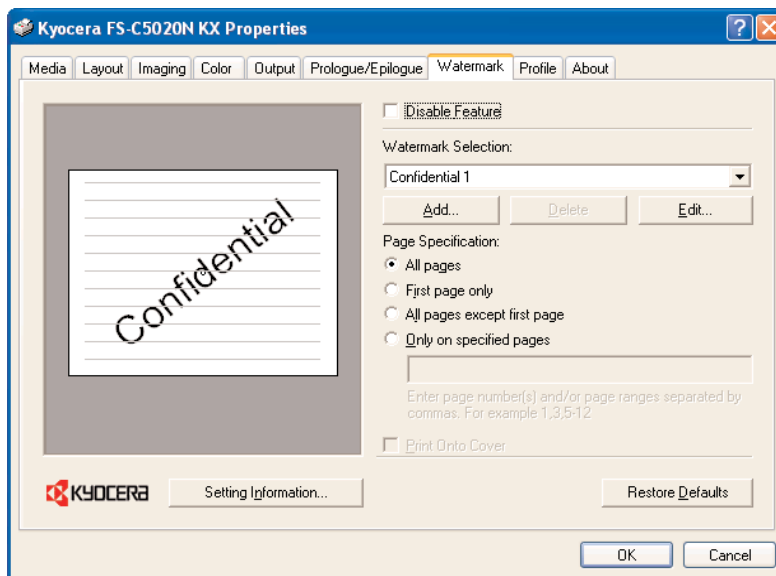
Kyocera FS-C5020N KX Properties

?

Media | Layout | Imaging | Color | Output | Prologue/Epilogue | Watermark | Profile | About

Confidential

Disable Feature

Watermark Selection:

Confidential 1

Add... | Delete | Edit...

Page Specification:

All pages
First page only
All pages except first page
Only on specified pages

Enter page number(s) and/or page ranges separated by commas. For example 1,3,5-12

Print Onto Cover

KYOCERA

Setting Information...

Restore Defaults

OK | Cancel